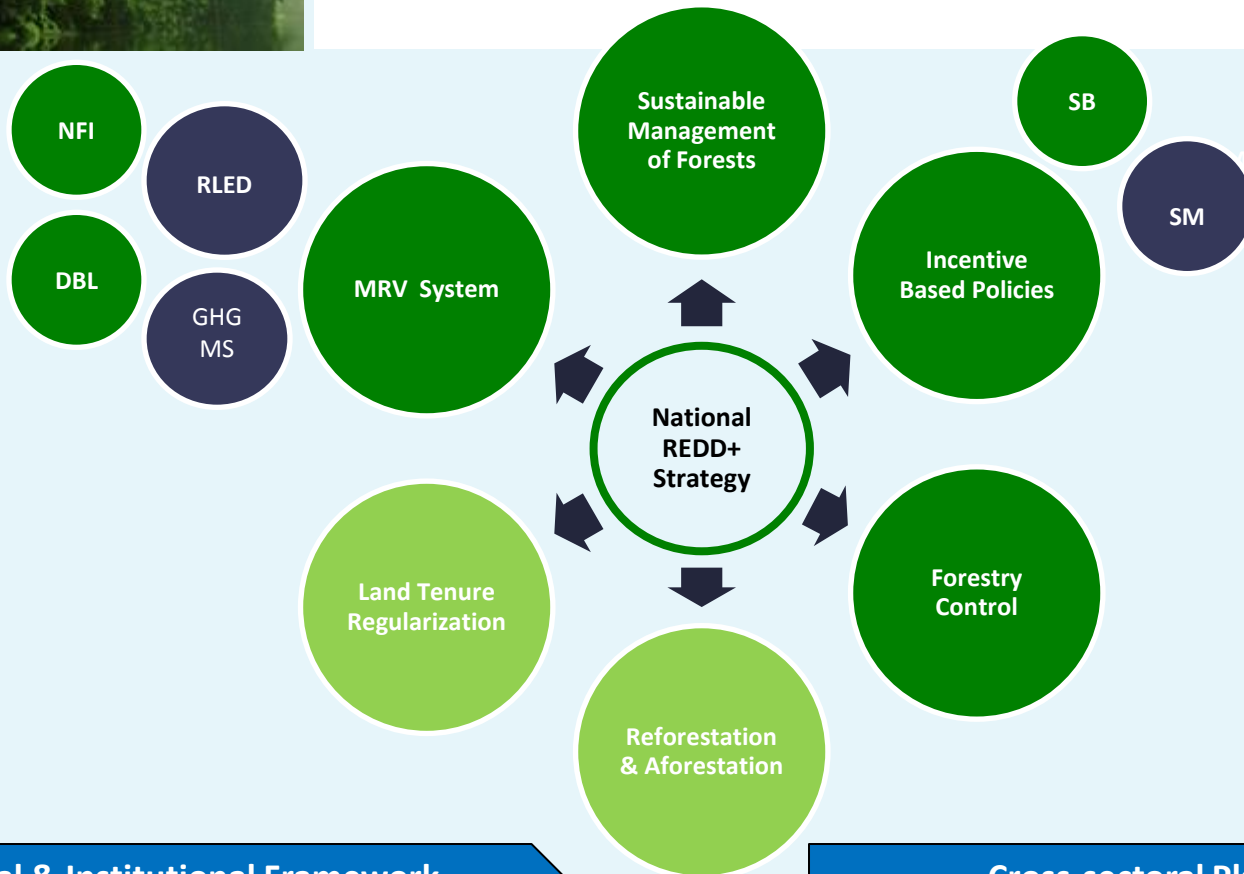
NFI

RLED

DBL

GHG MS

MRV System

Sustainable Management of Forests

SB

SM

Incentive Based Policies

National REDD+ Strategy

Land Tenure Regularization

Forestry Control

Reforestation & Aforestation

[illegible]al & Institutional Framework

Cross-sectoral Pl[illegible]